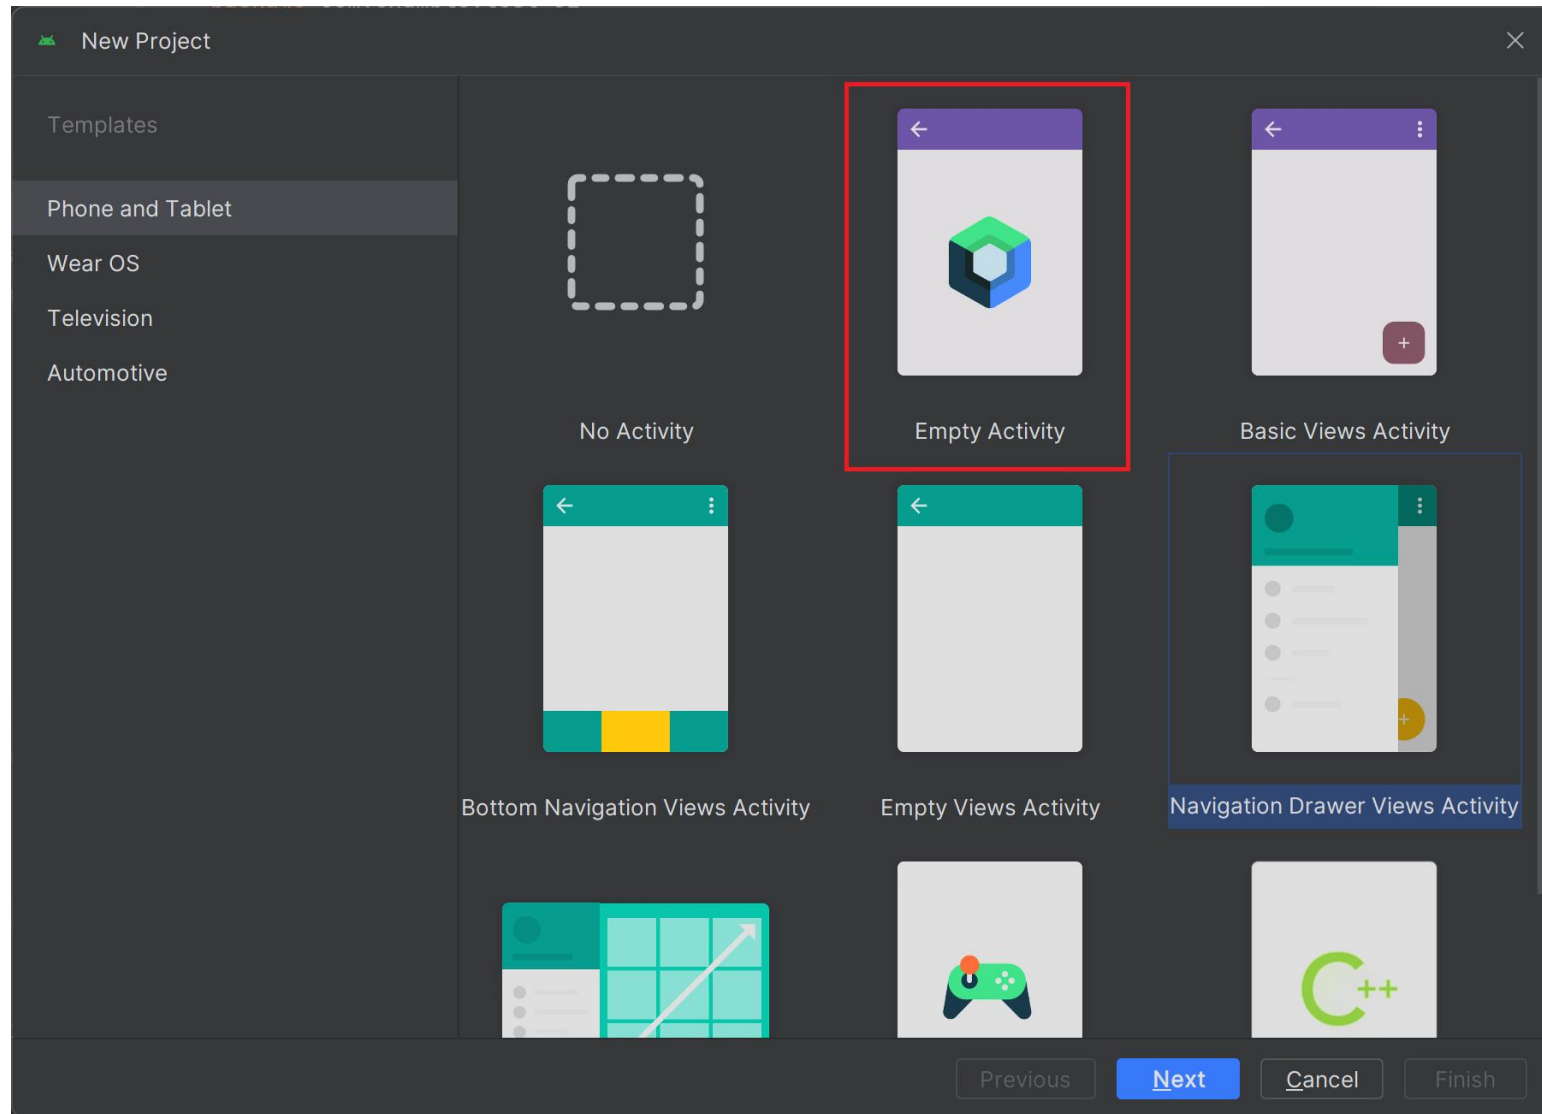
New Project

Templates

Phone and Tablet

Wear OS

Television

Automotive

No Activity

Empty Activity

Basic Views Activity

Bottom Navigation Views Activity

Empty Views Activity

Navigation Drawer Views Activity

C++

Previous

Next

Cancel

Finish